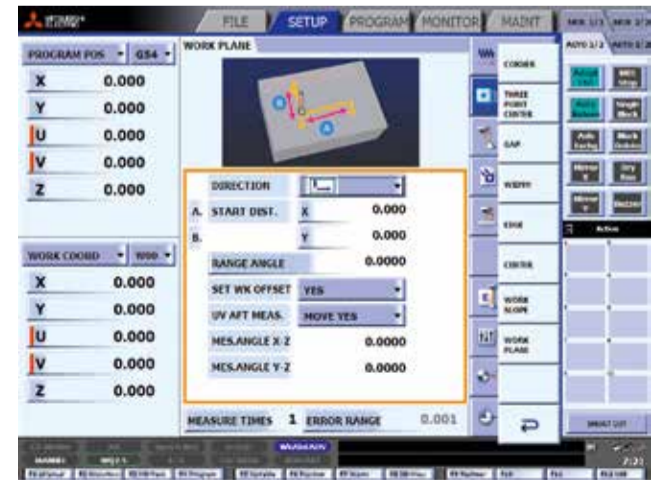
FILE SETUP PROGRAM MONITOR MAINT

PROGRAM POS G54

X 0.000
Y 0.000
U 0.000
V 0.000
Z 0.000

WORK COORD

X 0.000
Y 0.000
U 0.000
V 0.000
Z 0.000

WORK PLANE

DIRECTION
A. START DIST. X 0.000
B. Y 0.000
RANGE ANGLE 0.0000
SET WK OFFSET YES
UV AFT MEAS. MOVE YES
MES.ANGLE X-Z 0.0000
MES.ANGLE Y-Z 0.0000

MEASURE TIMES 1 ERROR RANGE 0.001

CORNER
THREE POINT CENTER
GAP
WIDTH
EDGE
CENTER
WORK SLOPE
WORK PLANE

Active